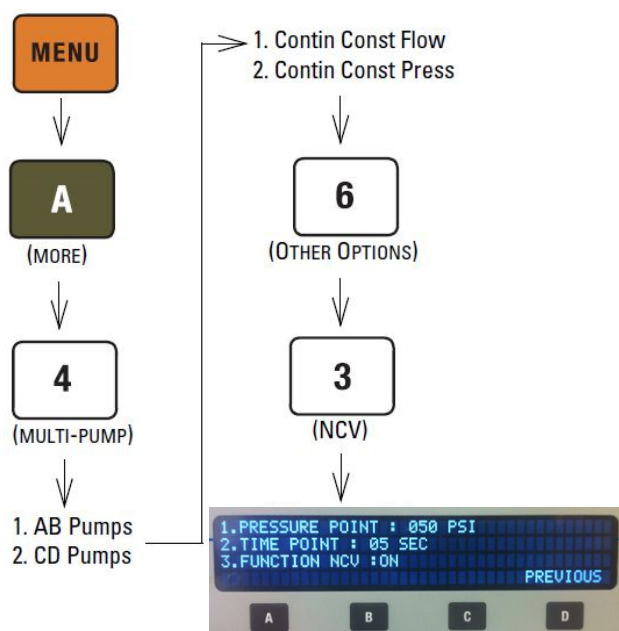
MENU

A

(MORE)

4

(MULTI-PUMP)

1. AB Pumps
2. CD Pumps

1. Contin Const Flow
2. Contin Const Press

6

(OTHER OPTIONS)

3

(NCV)

1.PRESSURE POINT : 050 PSI
2.TIME POINT : 05 SEC
3.FUNCTION NCV :ON
PREVIOUS

A B C D